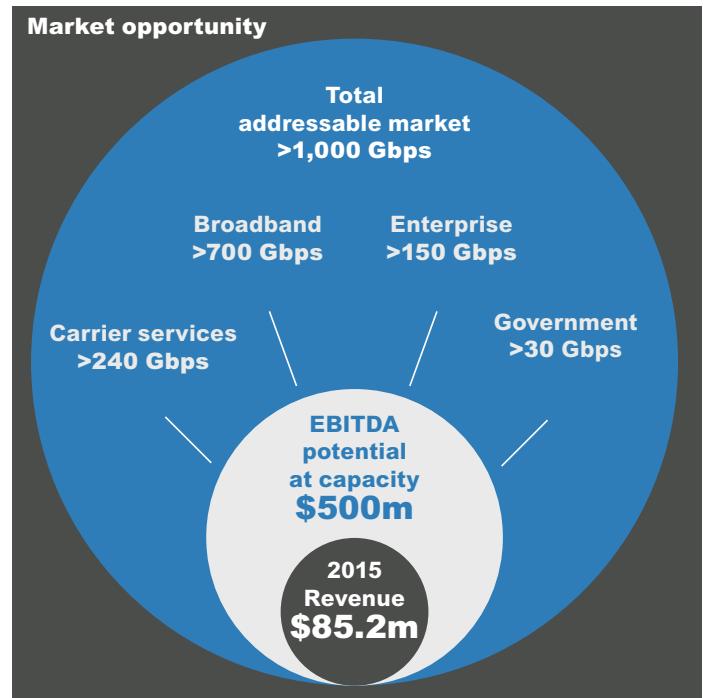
Market opportunity

Total addressable market >1,000 Gbps

Broadband >700 Gbps

Enterprise >150 Gbps

Carrier services >240 Gbps

Government >30 Gbps

EBITDA potential at capacity $500m

2015 Revenue $85.2m